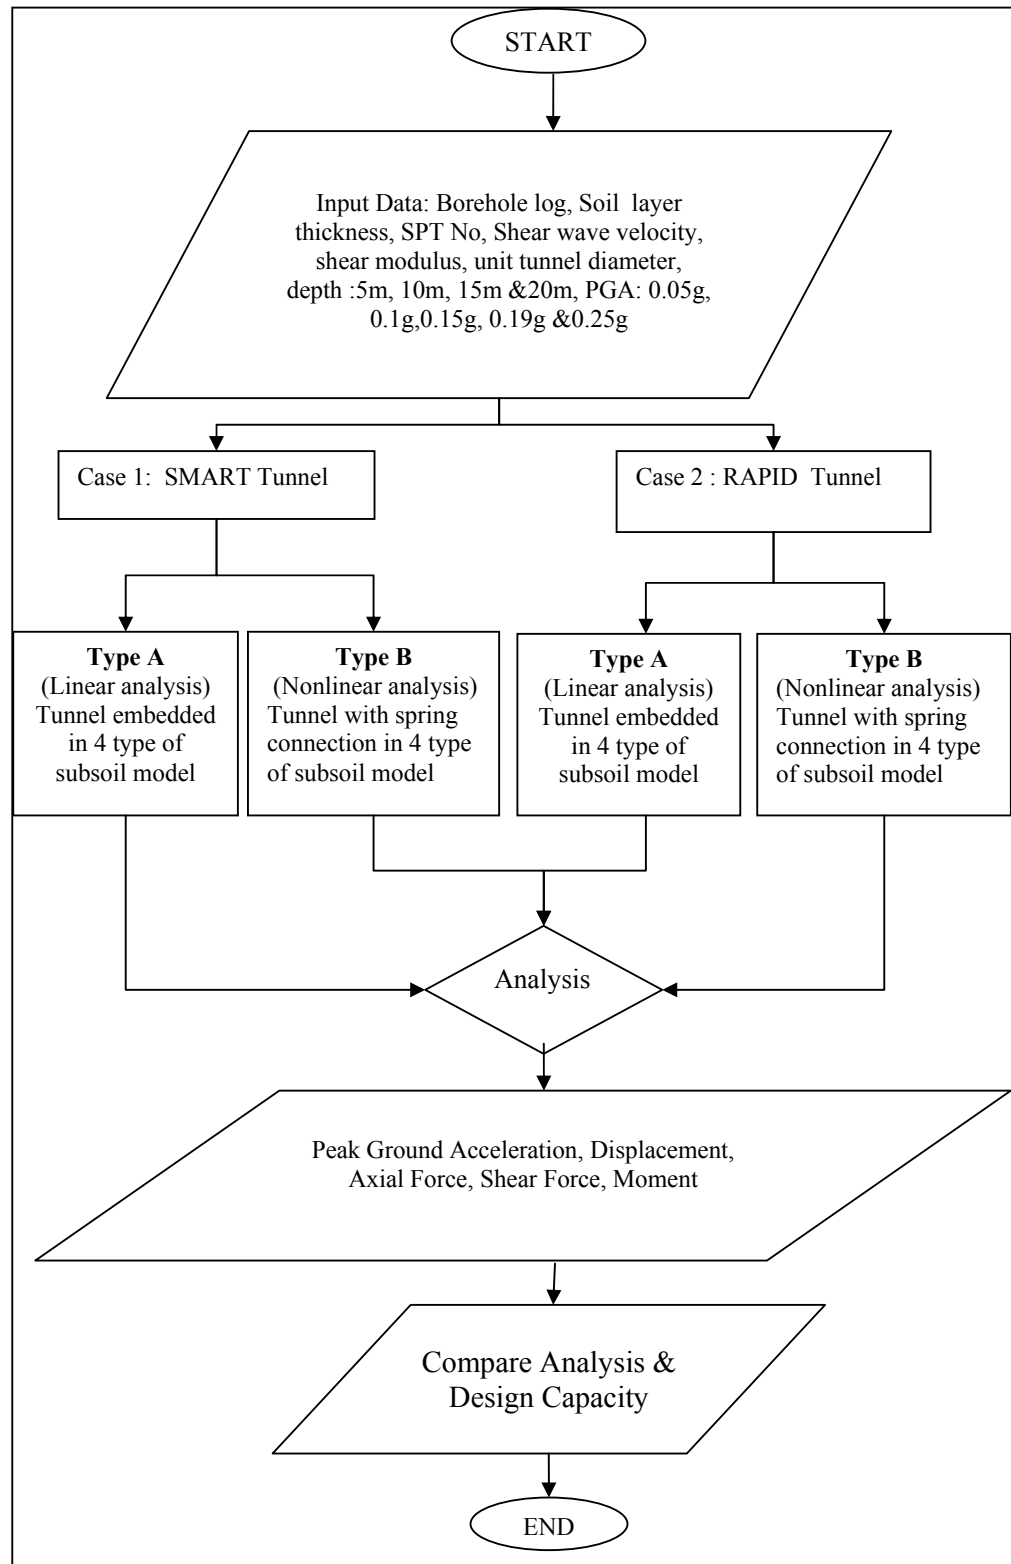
START

Input Data: Borehole log, Soil layer thickness, SPT No, Shear wave velocity, shear modulus, unit tunnel diameter, depth :5m, 10m, 15m &20m, PGA: 0.05g, 0.1g,0.15g, 0.19g &0.25g

Case 1: SMART Tunnel

Case 2 : RAPID Tunnel

**Type A**
(Linear analysis) Tunnel embedded in 4 type of subsoil model

**Type B**
(Nonlinear analysis) Tunnel with spring connection in 4 type of subsoil model

**Type A**
(Linear analysis) Tunnel embedded in 4 type of subsoil model

**Type B**
(Nonlinear analysis) Tunnel with spring connection in 4 type of subsoil model

Analysis

Peak Ground Acceleration, Displacement, Axial Force, Shear Force, Moment

Compare Analysis & Design Capacity

END